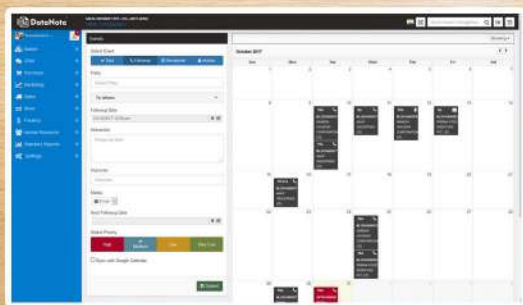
DataNote

Sales
Marketing
Finance
Human Resources
Settings

Details

Select Event

Party

To whom

Followup Date

Remarks

Outcome

Media

Next Followup Date

Select Priority

High
Medium
Low
Very Low

Sync with Google Calendar

Submit

October 2017

| Sun | Mon | Tue | Wed | Thu | Fri | Sat |
|---|---|---|---|---|---|---|
| 1 | 2 | 3 | 4 | 5 | 6 | 7 |
| 8 | 9 | 10 | 11 | 12 | 13 | 14 |
| 15 | 16 | 17 | 18 | 19 | 20 | 21 |
| 22 | 23 | 24 | 25 | 26 | 27 | 28 |
| 29 | 30 | 31 | | | | |